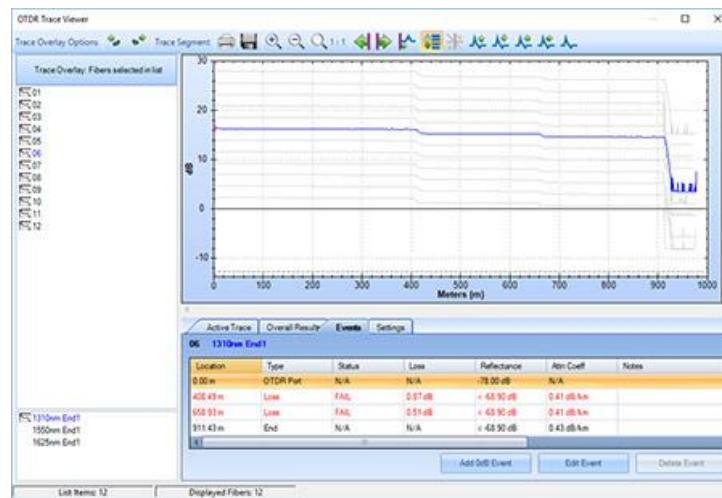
OTDR Trace Viewer

Trace Overlay Options Trace Segment 1:1

Trace Overlay: Fibers selected in list

01
02
03
04
05
06
07
08
09
10
11
12

30
20
10
0
-10
dB
0 100 200 300 400 500 600 700 800 900 1000
Meters (m)

Active Trace | Overall Results | Events | Settings

06 1310nm End1

| Location | Type | Status | Loss | Reflectance | Attn Coeff | Notes |
|---|---|---|---|---|---|---|
| 0.00 m | OTDR Port | N/A | N/A | -78.00 dB | N/A | |
| 408.49 m | Loss | FAIL | 0.57 dB | < -68.90 dB | 0.41 dB/km | |
| 658.93 m | Loss | FAIL | 0.51 dB | < -68.90 dB | 0.41 dB/km | |
| 911.43 m | End | N/A | N/A | < -68.90 dB | 0.43 dB/km | |

1310nm End1
1550nm End1
1625nm End1

Add 0dB Event | Edit Event | Delete Event

List Items: 12 | Displayed Fibers: 12